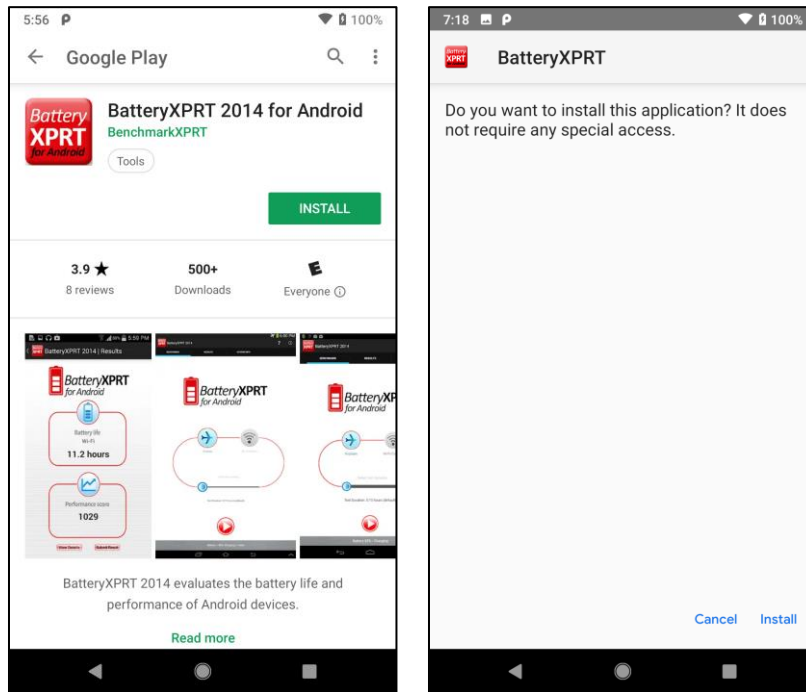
5:56 P
100%

Google Play

Battery XPRT for Android

BatteryXPRT 2014 for Android
BenchmarkXPRT
Tools

INSTALL

3.9 ★
8 reviews

500+
Downloads

E
Everyone ⓘ

BatteryXPRT 2014 | Results

BatteryXPRT for Android

Battery life
Wi-Fi
11.2 hours

Performance score
1029

BatteryXPRT 2014

BatteryXPRT for Android

BatteryXPRT 2014

BatteryXP for Android

BatteryXPRT 2014 evaluates the battery life and performance of Android devices.

Read more

7:18 P
100%

BatteryXPRT

Do you want to install this application? It does not require any special access.

Cancel
Install